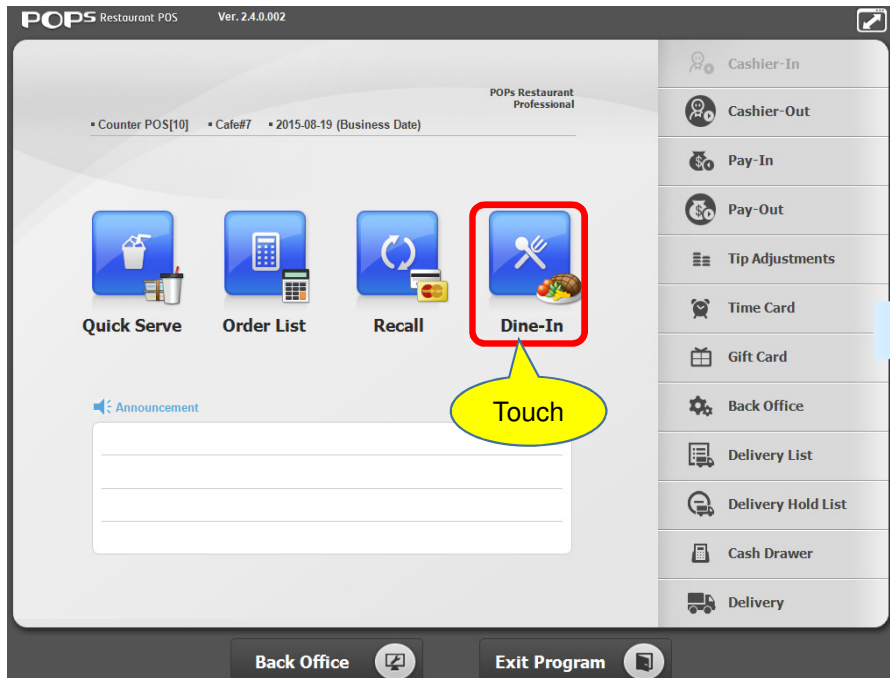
POPS Restaurant POS Ver. 2.4.0.002

POPs Restaurant Professional

▪ Counter POS[10] ▪ Cafe#7 ▪ 2015-08-19 (Business Date)

Quick Serve

Order List

Recall

Dine-In

Touch

Announcement

Cashier-In

Cashier-Out

Pay-In

Pay-Out

Tip Adjustments

Time Card

Gift Card

Back Office

Delivery List

Delivery Hold List

Cash Drawer

Delivery

Back Office

Exit Program